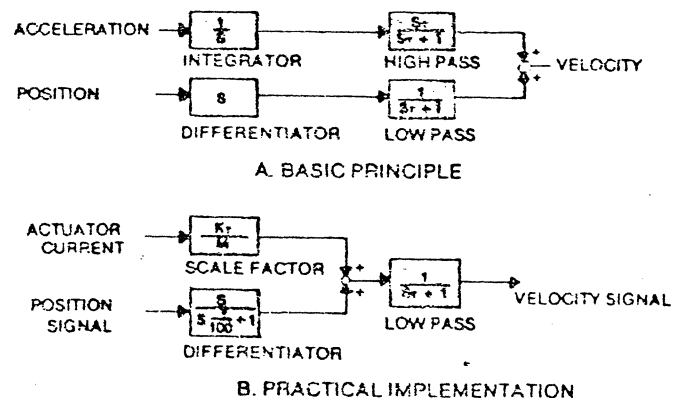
ACCELERATION $\frac{1}{S}$ INTEGRATOR $\frac{S\tau}{S\tau+1}$ HIGH PASS + + VELOCITY

POSITION $S$ DIFFERENTIATOR $\frac{1}{S\tau+1}$ LOW PASS

A. BASIC PRINCIPLE

ACTUATOR CURRENT $\frac{K_T}{M}$ SCALE FACTOR + + $\frac{1}{S\tau+1}$ LOW PASS VELOCITY SIGNAL

POSITION SIGNAL $\frac{S}{S\frac{}{100}+1}$ DIFFERENTIATOR

B. PRACTICAL IMPLEMENTATION